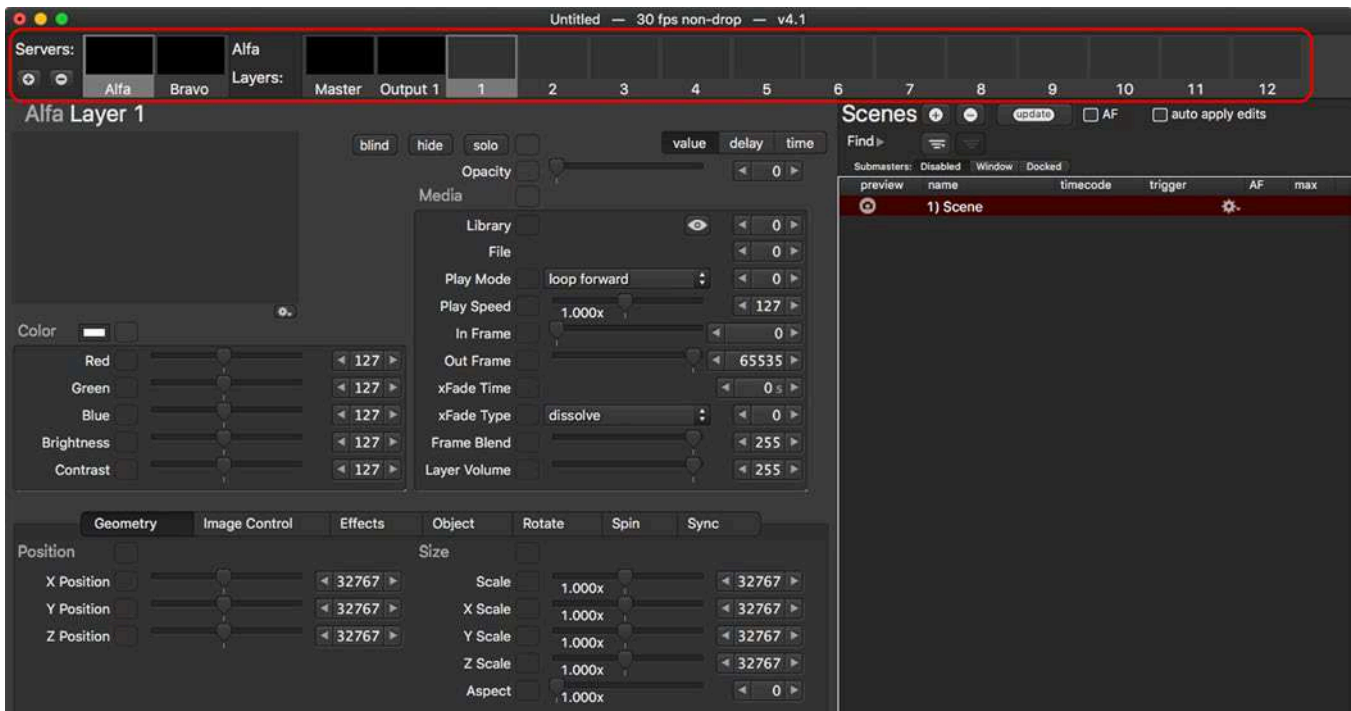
Untitled — 30 fps non-drop — v4.1

Servers:
Alfa
Bravo
Alfa
Layers:
Master
Output 1
1
2
3
4
5
6
7
8
9
10
11
12

Alfa Layer 1

blind
hide
solo
value
delay
time
Opacity
0
Media
Library
0
File
0
Play Mode
loop forward
0
Play Speed
1.000x
127
In Frame
0
Out Frame
65535
xFade Time
0 s
xFade Type
dissolve
0
Frame Blend
255
Layer Volume
255

Color
Red
127
Green
127
Blue
127
Brightness
127
Contrast
127

Geometry
Image Control
Effects
Object
Rotate
Spin
Sync

Position
X Position
32767
Y Position
32767
Z Position
32767

Size
Scale
1.000x
32767
X Scale
1.000x
32767
Y Scale
1.000x
32767
Z Scale
1.000x
32767
Aspect
1.000x
0

Scenes
update
AF
auto apply edits
Find
Submasters: Disabled Window Docked

| preview | name | timecode | trigger | AF | max |
|---|---|---|---|---|---|
| | 1) Scene | | | | |